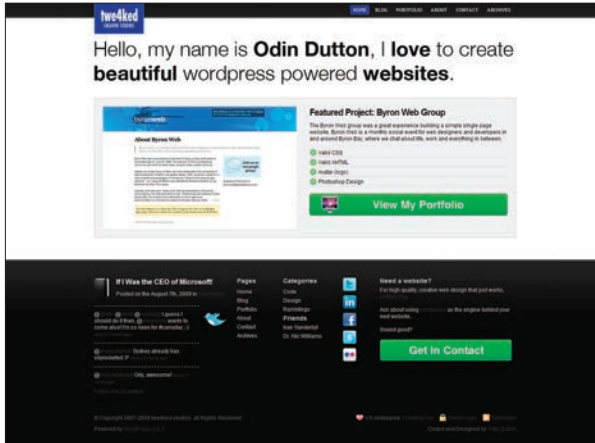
twe4ked

HOME BLOG PORTFOLIO ABOUT CONTACT ARCHIVES

Hello, my name is **Odin Dutton**, I **love** to create **beautiful** wordpress powered **websites**.

About Byron Web

Featured Project: Byron Web Group

The Byron Web group was a great experience building a simple single page website. Byron Web is a monthly social event for web designers and developers in and around Byron Bay, where we chat about life, work and everything in between.

Valid CSS

Valid XHTML

Avatar (logo)

Photoshop Design

View My Portfolio

If I Was the CEO of Microsoft

Posted on the August 7th, 2009 in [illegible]

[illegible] I guess I should do it then, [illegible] wants to know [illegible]

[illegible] Sydney already has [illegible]

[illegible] Only, awesome! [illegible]

Pages

Home

Blog

Portfolio

About

Contact

Archives

Categories

Code

Design

Ramblings

Friends

Ivan Vanderbyl

Dr. Nic Williams

Need a website?

For high quality, creative web design that just works, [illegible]

Ask about using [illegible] as the engine behind your next website.

Sound good?

Get in Contact

© Copyright 2007-2009 twe4ked studios, All Rights Reserved.

Powered by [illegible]

Content and Designed by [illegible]